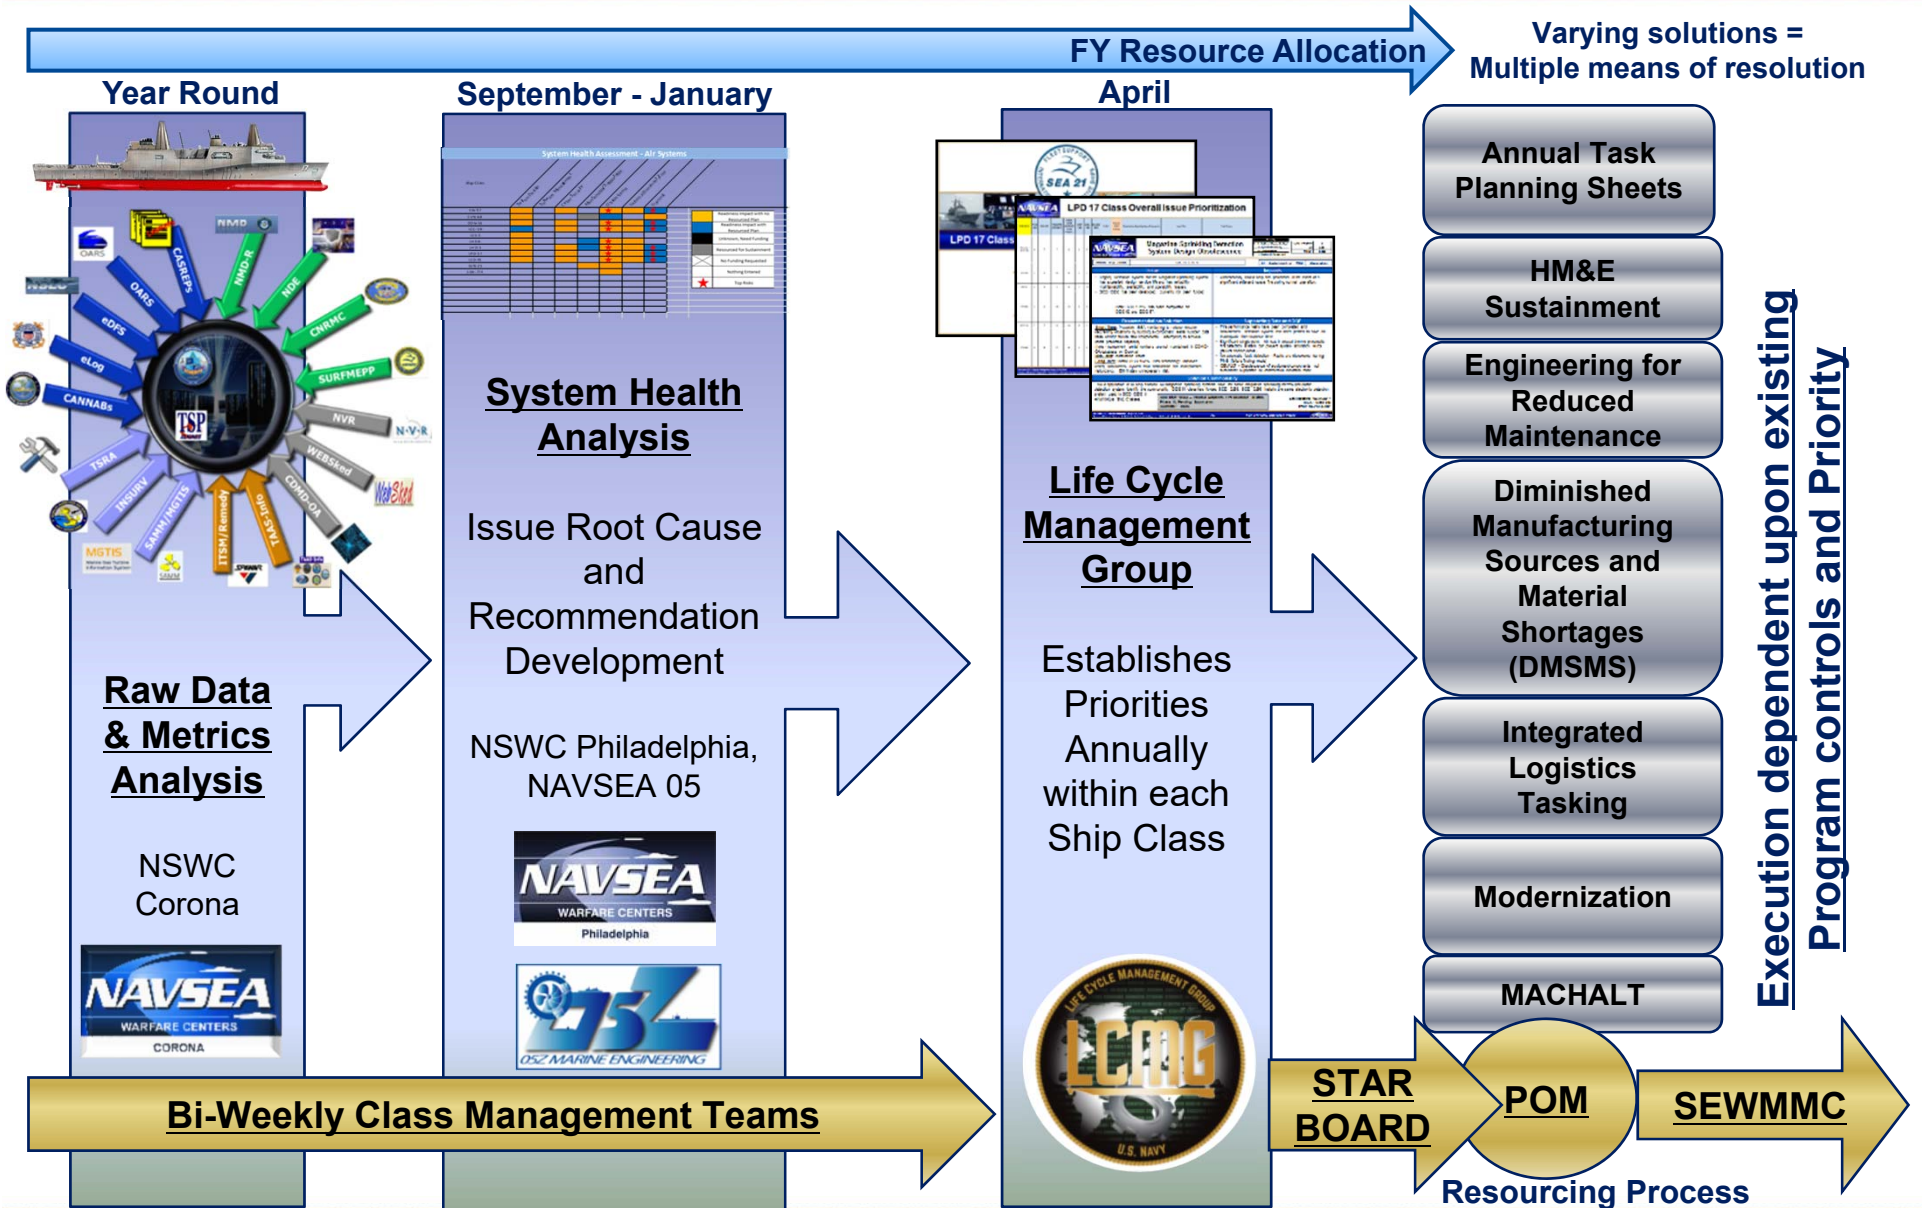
FY Resource Allocation

Varying solutions = Multiple means of resolution

Year Round

September - January

April

OARS
eDFS
eLog
CANNABs
TSRA
INSURV
SAMM/MGTIS
ITSM/Remedy
TAAS-Info
CDMD-OA
WEBSked
NVR
SURFMEPP
CNRMC
NDE
NMD-R
CASREPs
NMD
MGTIS
TSP
N-V-R
WebSked
SPAWAR

System Health Assessment - Air Systems

LPD 17 Class
LPD 17 Class Overall Issue Prioritization
SEA 21

Raw Data & Metrics Analysis

NSWC Corona

NAVSEA WARFARE CENTERS CORONA

System Health Analysis

Issue Root Cause and Recommendation Development

NSWC Philadelphia, NAVSEA 05

NAVSEA WARFARE CENTERS Philadelphia

05Z MARINE ENGINEERING

Life Cycle Management Group

Establishes Priorities Annually within each Ship Class

LIFE CYCLE MANAGEMENT GROUP
LCMG
U.S. NAVY

Annual Task Planning Sheets

HM&E Sustainment

Engineering for Reduced Maintenance

Diminished Manufacturing Sources and Material Shortages (DMSMS)

Integrated Logistics Tasking

Modernization

MACHALT

Execution dependent upon existing Program controls and Priority

Bi-Weekly Class Management Teams

STAR BOARD

POM

SEWMMC

Resourcing Process